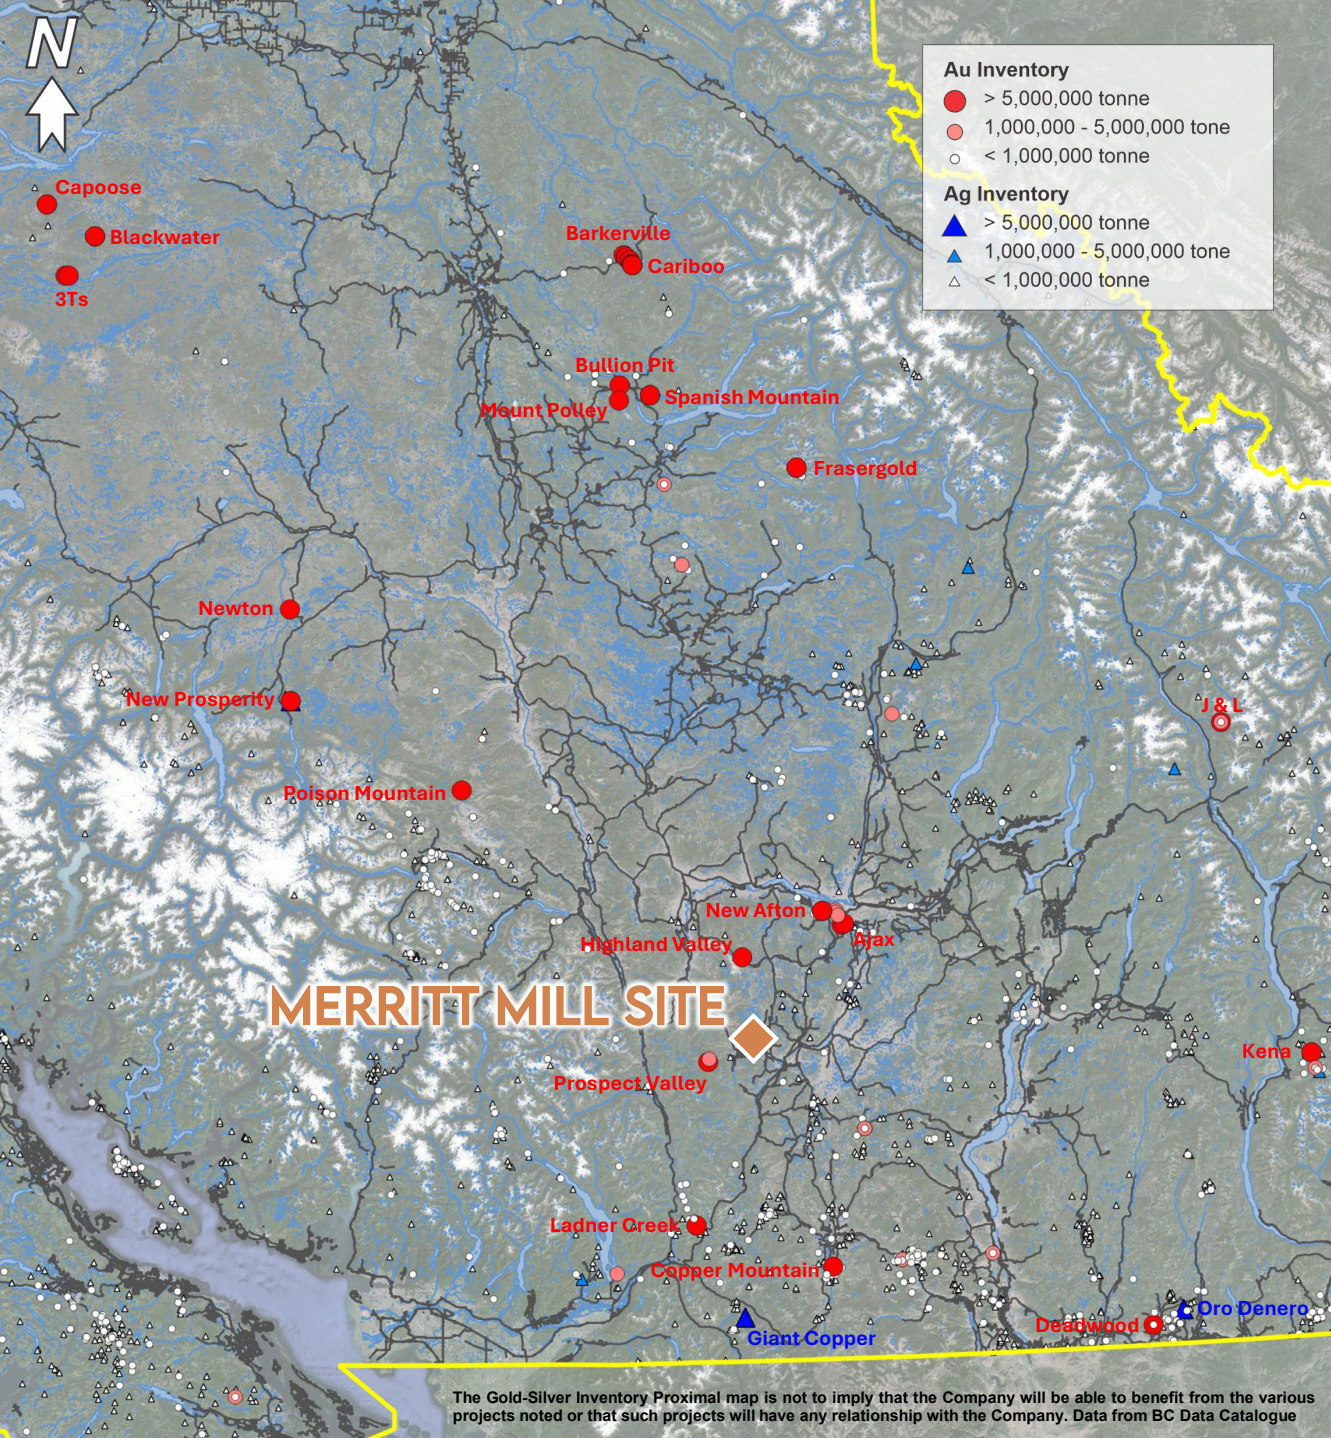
N

Au Inventory
> 5,000,000 tonne
1,000,000 - 5,000,000 tone
< 1,000,000 tonne
Ag Inventory
> 5,000,000 tonne
1,000,000 - 5,000,000 tone
< 1,000,000 tonne

Capoose
Blackwater
3Ts
Barkerville
Cariboo
Bullion Pit
Spanish Mountain
Mount Polley
Frasergold
Newton
New Prosperity
J & L
Poison Mountain
New Afton
Ajax
Highland Valley
MERRITT MILL SITE
Prospect Valley
Kena
Ladner Creek
Copper Mountain
Giant Copper
Deadwood
Oro Denero

The Gold-Silver Inventory Proximal map is not to imply that the Company will be able to benefit from the various projects noted or that such projects will have any relationship with the Company. Data from BC Data Catalogue